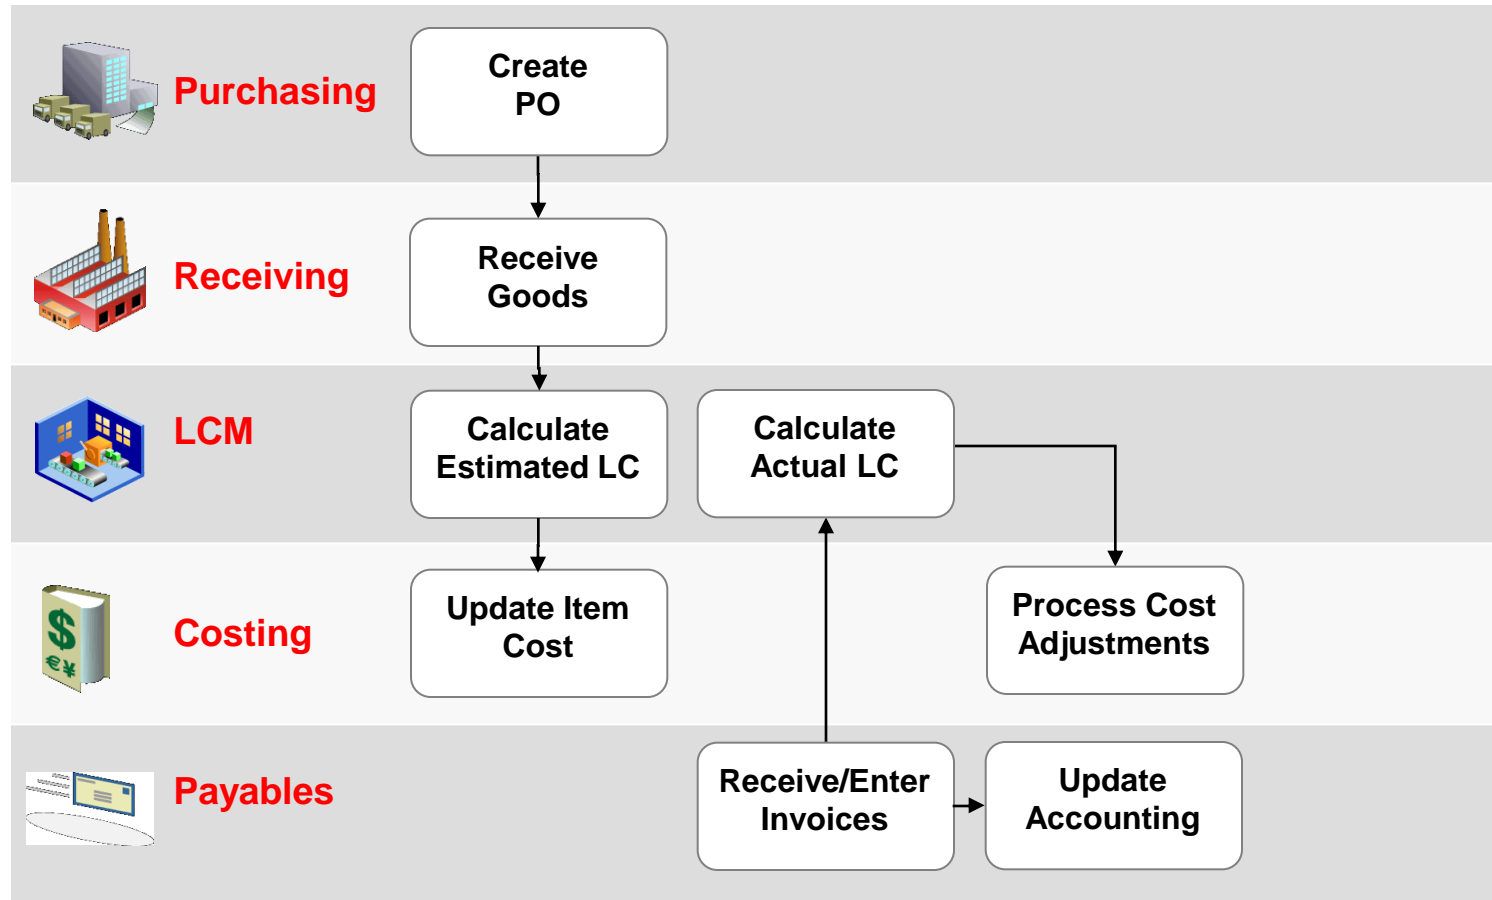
Purchasing

Create PO

Receiving

Receive Goods

LCM

Calculate Estimated LC

Calculate Actual LC

Costing

Update Item Cost

Process Cost Adjustments

Payables

Receive/Enter Invoices

Update Accounting